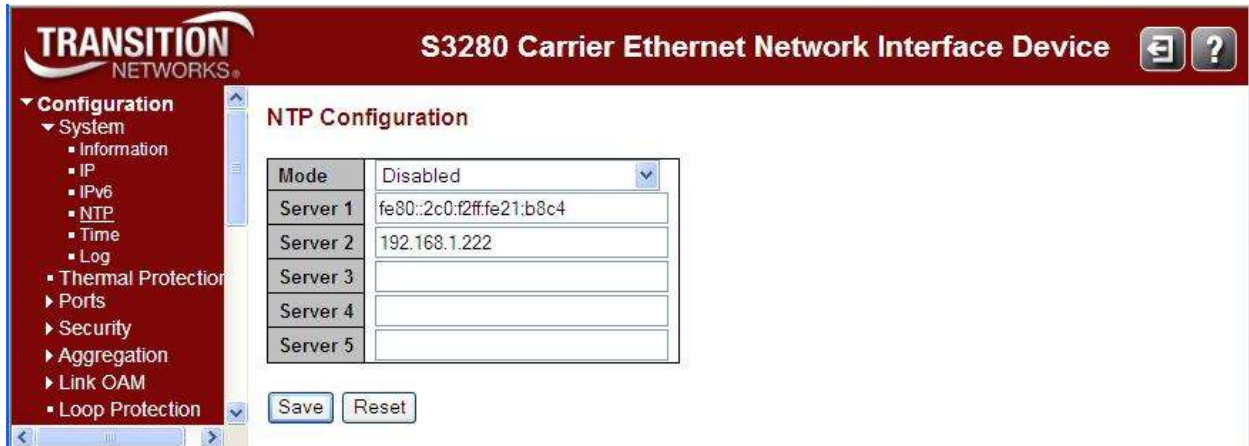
TRANSITION NETWORKS.

S3280 Carrier Ethernet Network Interface Device

▾ Configuration
▾ System
▪ Information
▪ IP
▪ IPv6
▪ NTP
▪ Time
▪ Log
▪ Thermal Protectior
▸ Ports
▸ Security
▸ Aggregation
▸ Link OAM
▪ Loop Protection

NTP Configuration

| Mode | Disabled |
|---|---|
| Server 1 | fe80::2c0:f2ff:fe21:b8c4 |
| Server 2 | 192.168.1.222 |
| Server 3 | |
| Server 4 | |
| Server 5 | |

Save Reset